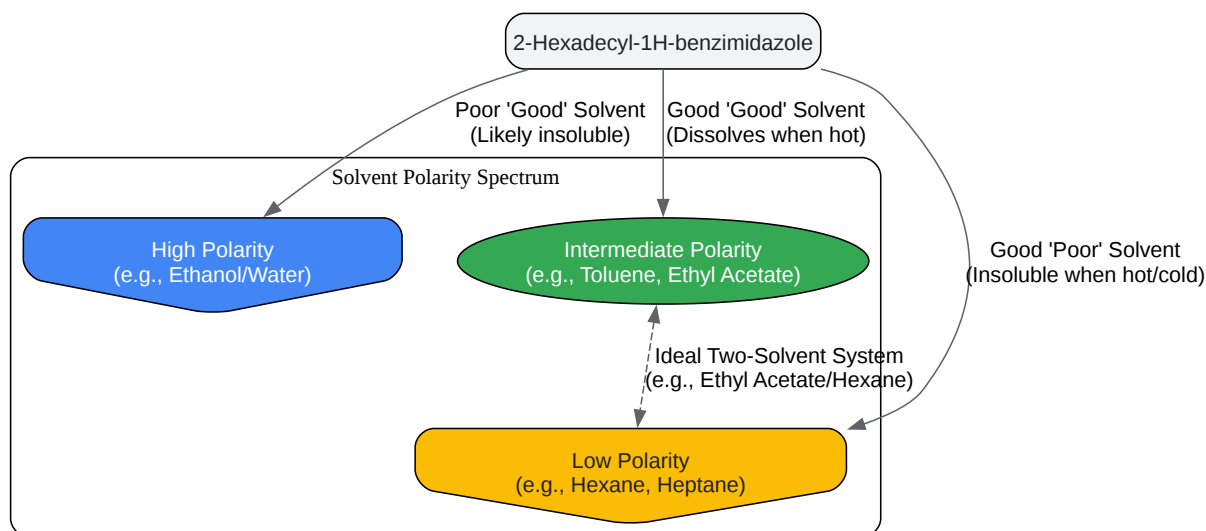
2-Hexadecyl-1H-benzimidazole

Poor 'Good' Solvent
(Likely insoluble)

Good 'Good' Solvent
(Dissolves when hot)

Good 'Poor' Solvent
(Insoluble when hot/cold)

Solvent Polarity Spectrum

High Polarity
(e.g., Ethanol/Water)

Intermediate Polarity
(e.g., Toluene, Ethyl Acetate)

Ideal Two-Solvent System
(e.g., Ethyl Acetate/Hexane)

Low Polarity
(e.g., Hexane, Heptane)